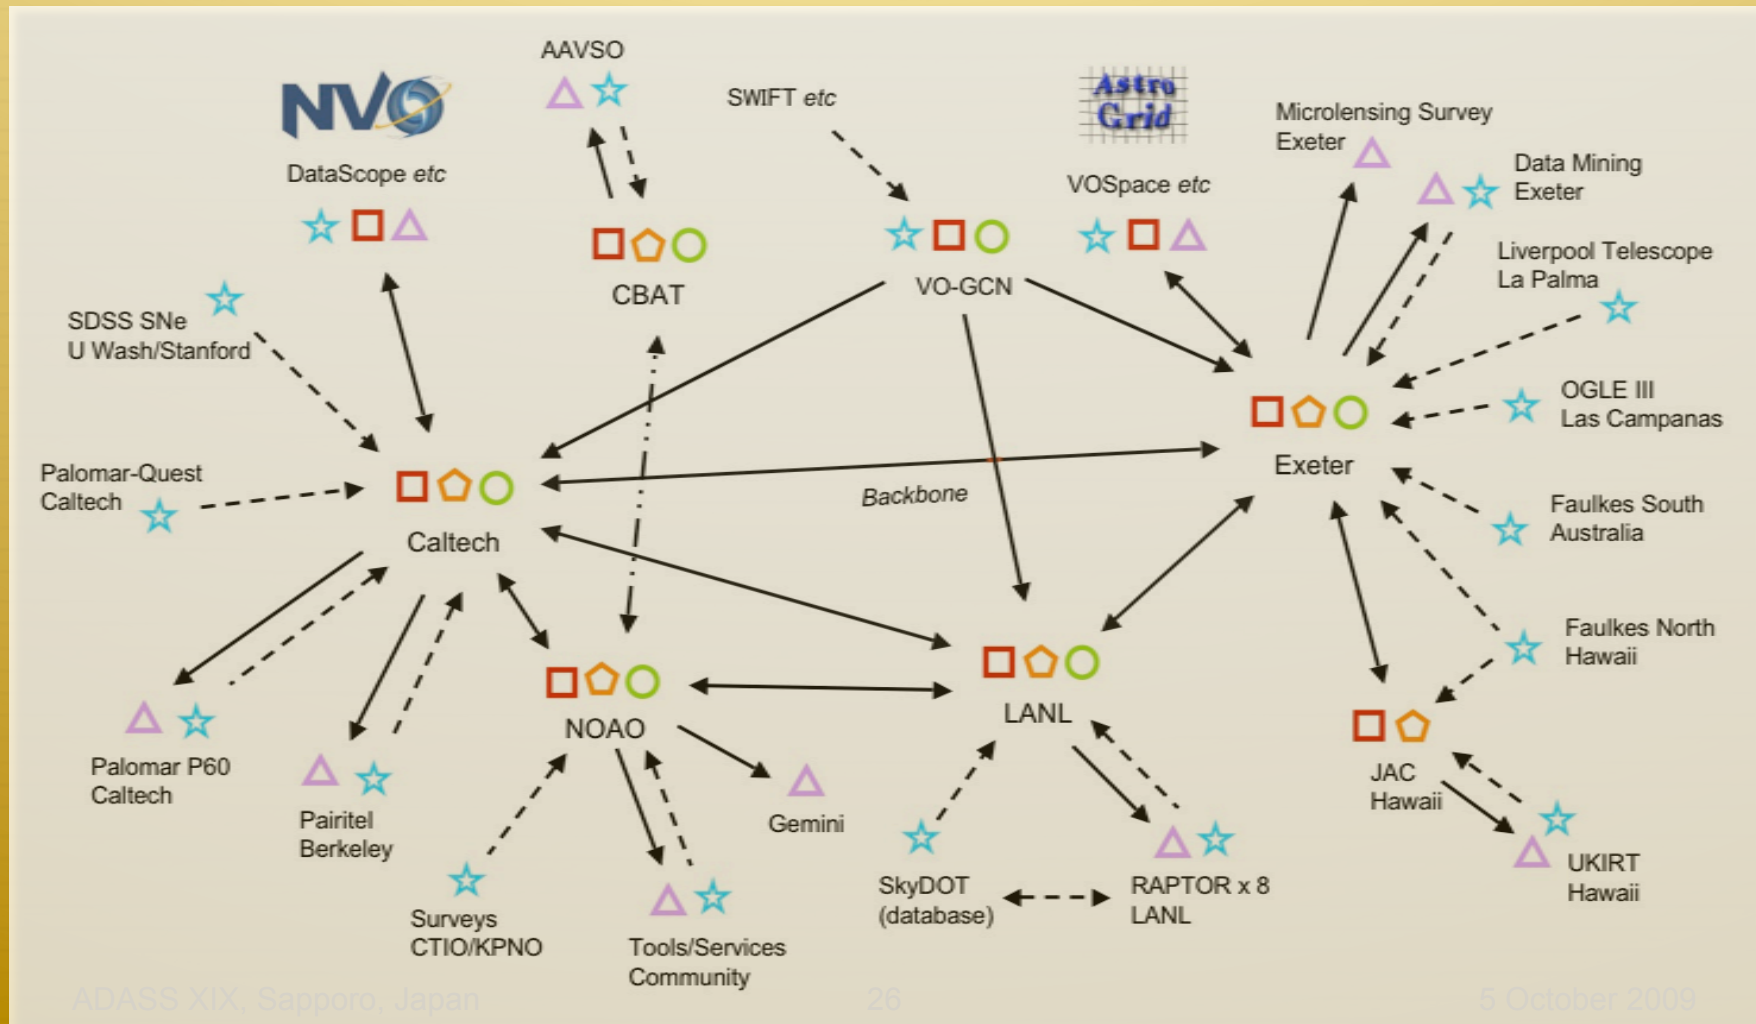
AAVSO

SWIFT *etc*

NVO

DataScope *etc*

Astro Grid

VOSpace *etc*

Microlensing Survey
Exeter

Data Mining
Exeter

CBAT

VO-GCN

Liverpool Telescope
La Palma

SDSS SNe
U Wash/Stanford

OGLE III
Las Campanas

Exeter

Palomar-Quest
Caltech

Caltech

Backbone

Faulkes South
Australia

Faulkes North
Hawaii

LANL

NOAO

JAC
Hawaii

Palomar P60
Caltech

Pairitel
Berkeley

Gemini

UKIRT
Hawaii

SkyDOT
(database)

RAPTOR x 8
LANL

Surveys
CTIO/KPNO

Tools/Services
Community

ADASS XIX, Sapporo, Japan

26

5 October 2009